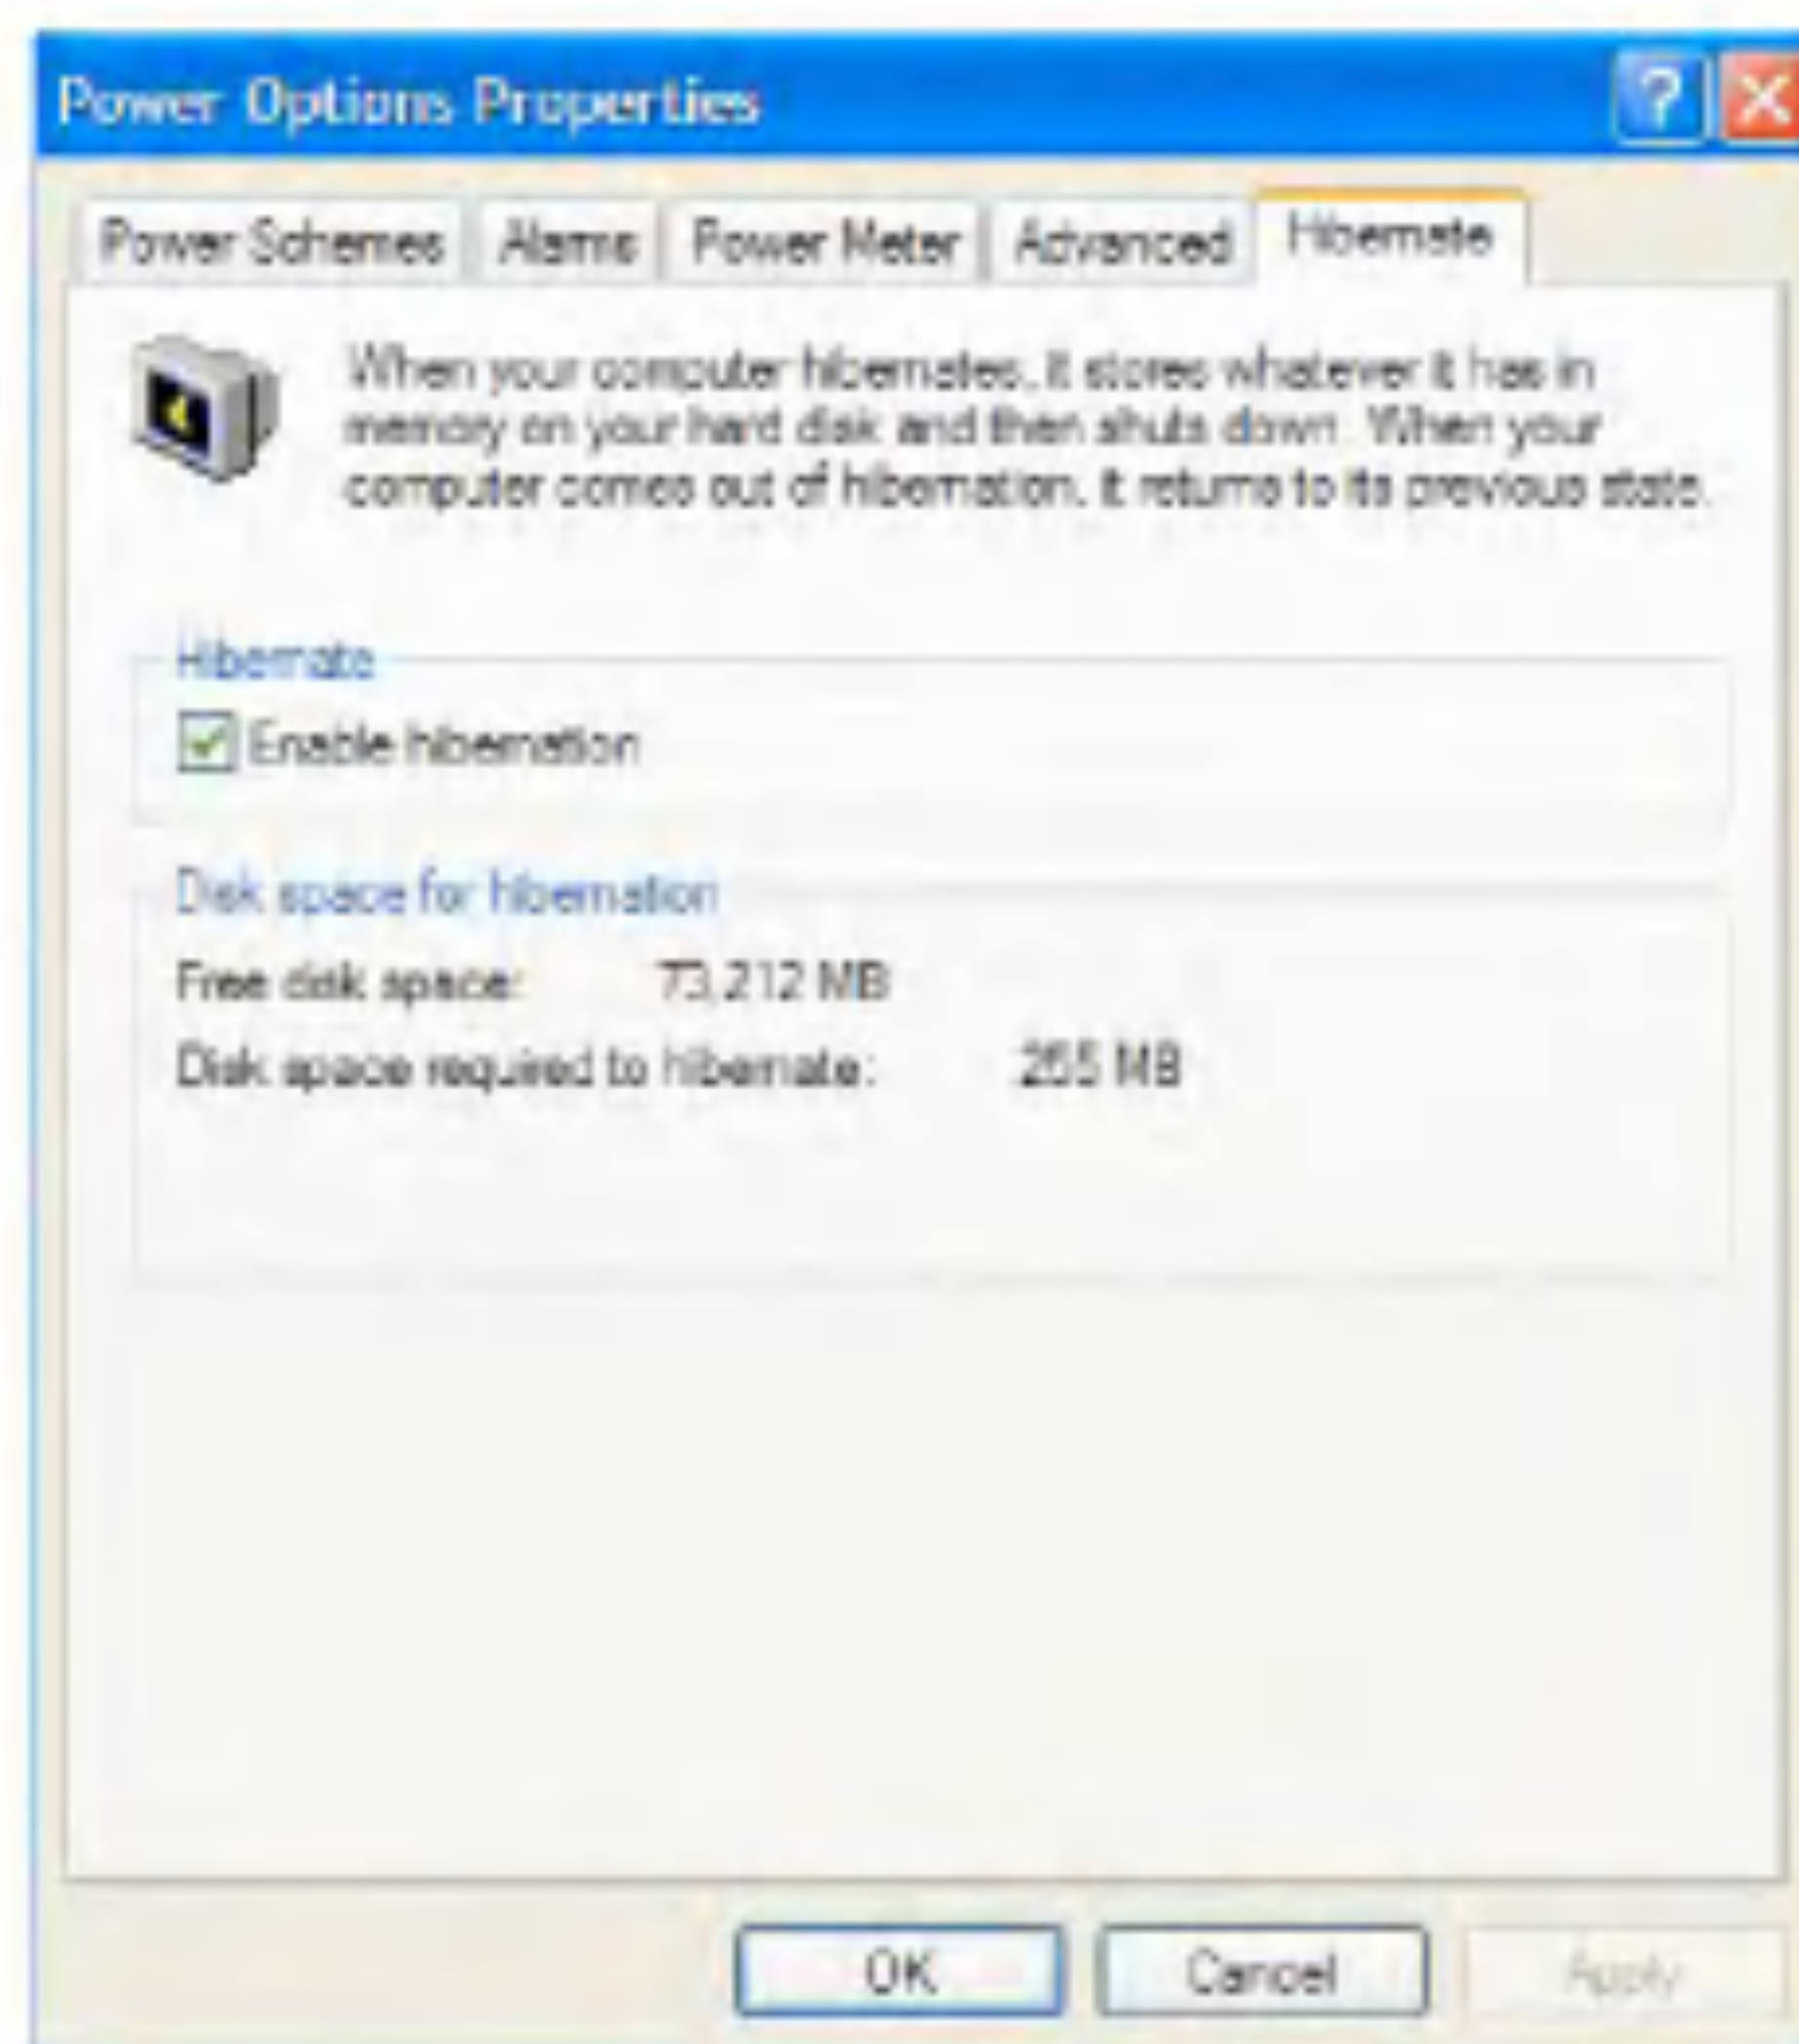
Power Options Properties

Power Schemes | Alarms | Power Meter | Advanced | Hibernate

When your computer hibernates, it stores whatever it has in memory on your hard disk and then shuts down. When your computer comes out of hibernation, it returns to its previous state.

Hibernate

Enable hibernation

Disk space for hibernation

Free disk space: 73,212 MB

Disk space required to hibernate: 255 MB

OK Cancel Apply